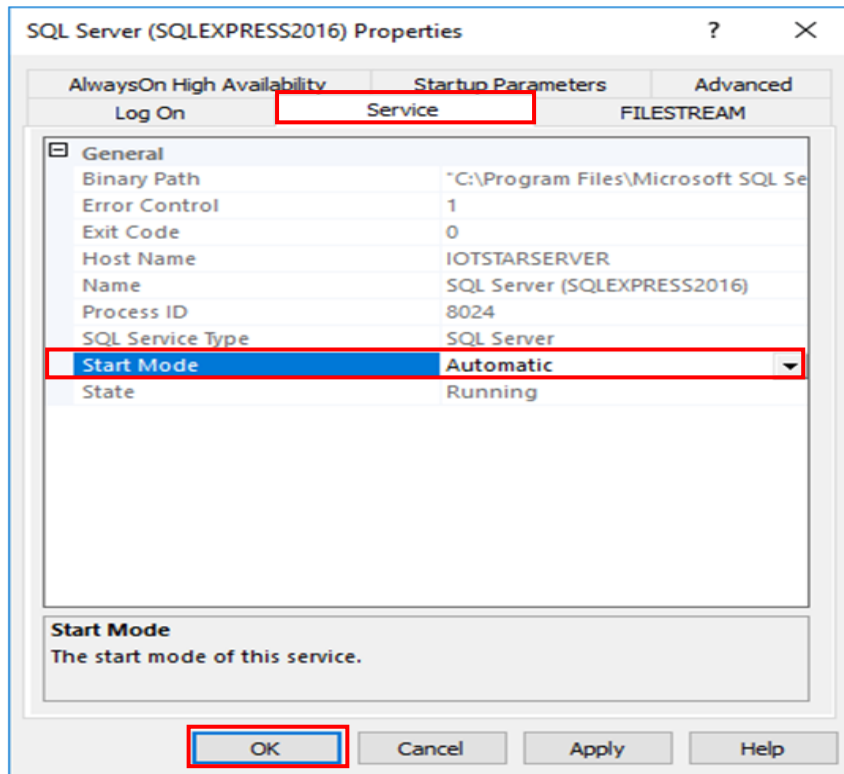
SQL Server (SQLEXPRESS2016) Properties ? ×

AlwaysOn High Availability | Startup Parameters | Advanced
Log On | Service | FILESTREAM

⊟ General

| | |
|---|---|
| Binary Path | "C:\Program Files\Microsoft SQL Se |
| Error Control | 1 |
| Exit Code | 0 |
| Host Name | IOTSTARSERVER |
| Name | SQL Server (SQLEXPRESS2016) |
| Process ID | 8024 |
| SQL Service Type | SQL Server |
| Start Mode | Automatic |
| State | Running |

Start Mode
The start mode of this service.

OK Cancel Apply Help